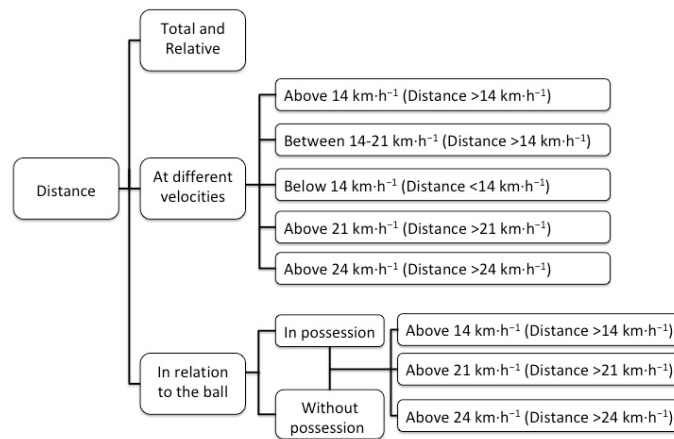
Distance

Total and Relative

At different velocities

Above 14 km·h$^{-1}$ (Distance >14 km·h$^{-1}$)

Between 14-21 km·h$^{-1}$ (Distance >14 km·h$^{-1}$)

Below 14 km·h$^{-1}$ (Distance <14 km·h$^{-1}$)

Above 21 km·h$^{-1}$ (Distance >21 km·h$^{-1}$)

Above 24 km·h$^{-1}$ (Distance >24 km·h$^{-1}$)

In relation to the ball

In possession

Without possession

Above 14 km·h$^{-1}$ (Distance >14 km·h$^{-1}$)

Above 21 km·h$^{-1}$ (Distance >21 km·h$^{-1}$)

Above 24 km·h$^{-1}$ (Distance >24 km·h$^{-1}$)